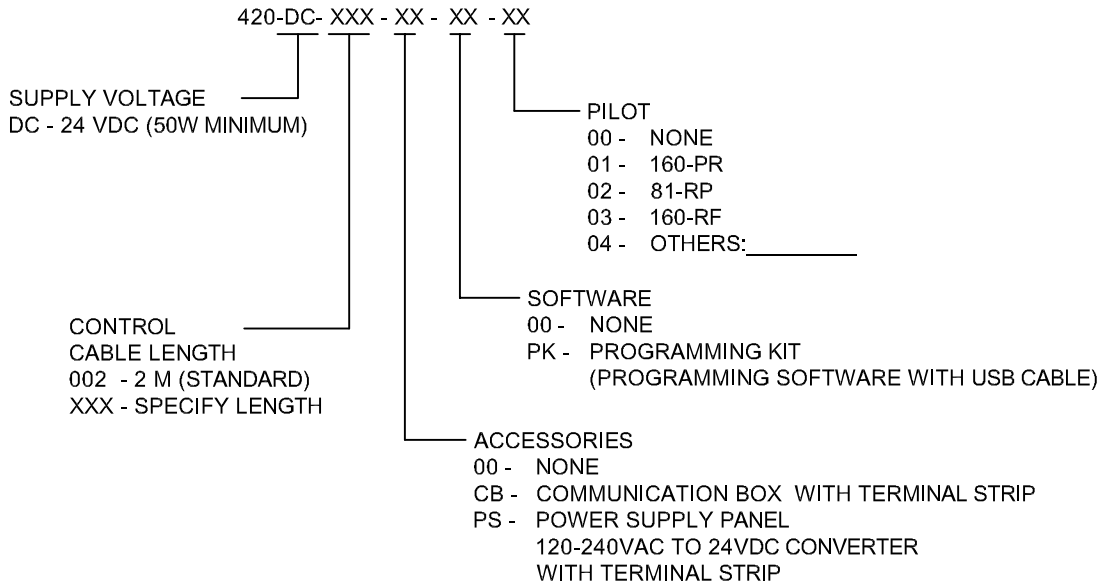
420-DC- XXX - XX - XX - XX

SUPPLY VOLTAGE
DC - 24 VDC (50W MINIMUM)

PILOT
00 - NONE
01 - 160-PR
02 - 81-RP
03 - 160-RF
04 - OTHERS:________

SOFTWARE
00 - NONE
PK - PROGRAMMING KIT
(PROGRAMMING SOFTWARE WITH USB CABLE)

CONTROL
CABLE LENGTH
002 - 2 M (STANDARD)
XXX - SPECIFY LENGTH

ACCESSORIES
00 - NONE
CB - COMMUNICATION BOX WITH TERMINAL STRIP
PS - POWER SUPPLY PANEL
120-240VAC TO 24VDC CONVERTER
WITH TERMINAL STRIP